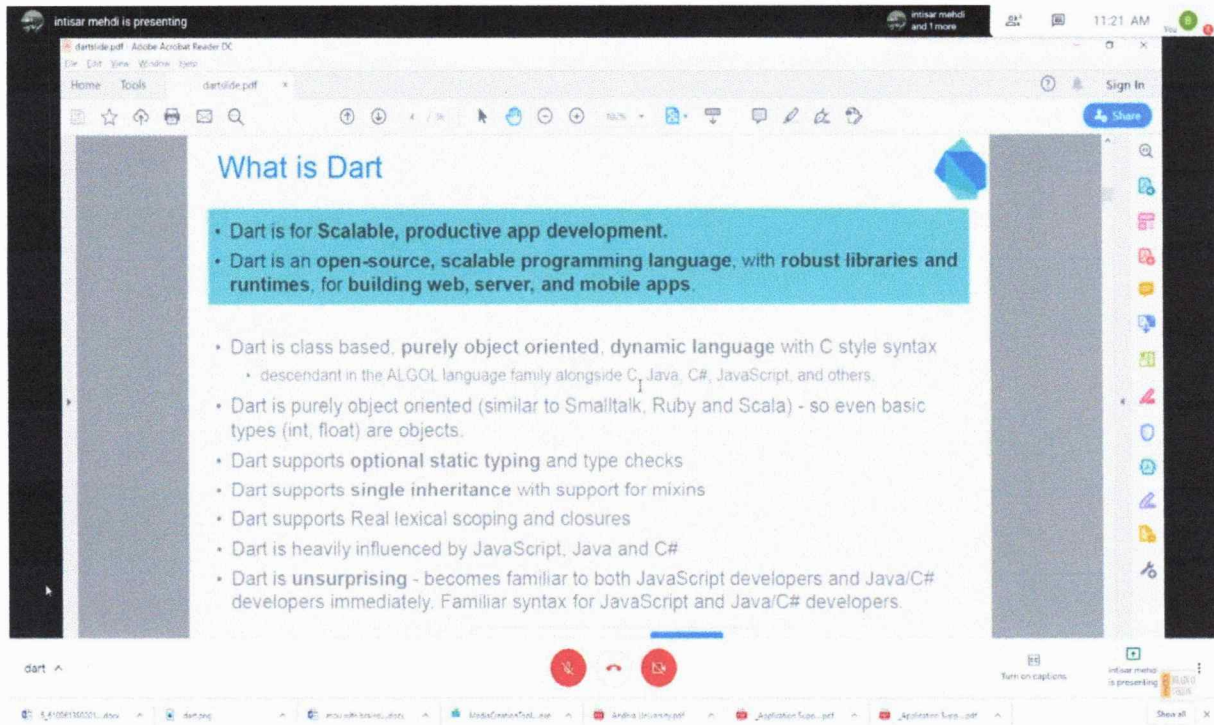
intisar mehdi is presenting

intisar mehdi and 1 more

11:21 AM

You

dartslide.pdf - Adobe Acrobat Reader DC

File Edit View Window Help

Home Tools dartslide.pdf ×

Sign In

Share

What is Dart

• Dart is for Scalable, productive app development.

• Dart is an open-source, scalable programming language, with robust libraries and runtimes, for building web, server, and mobile apps.

• Dart is class based, purely object oriented, dynamic language with C style syntax

• descendant in the ALGOL language family alongside C, Java, C#, JavaScript, and others.

• Dart is purely object oriented (similar to Smalltalk, Ruby and Scala) - so even basic types (int, float) are objects.

• Dart supports optional static typing and type checks

• Dart supports single inheritance with support for mixins

• Dart supports Real lexical scoping and closures

• Dart is heavily influenced by JavaScript, Java and C#

• Dart is unsurprising - becomes familiar to both JavaScript developers and Java/C# developers immediately. Familiar syntax for JavaScript and Java/C# developers.

dart ^

Turn on captions

intisar mehdi is presenting

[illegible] dart.png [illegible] MediaCreationTool.exe Andhra University.pdf Application Supp....pdf Application Supp....pdf

Show all